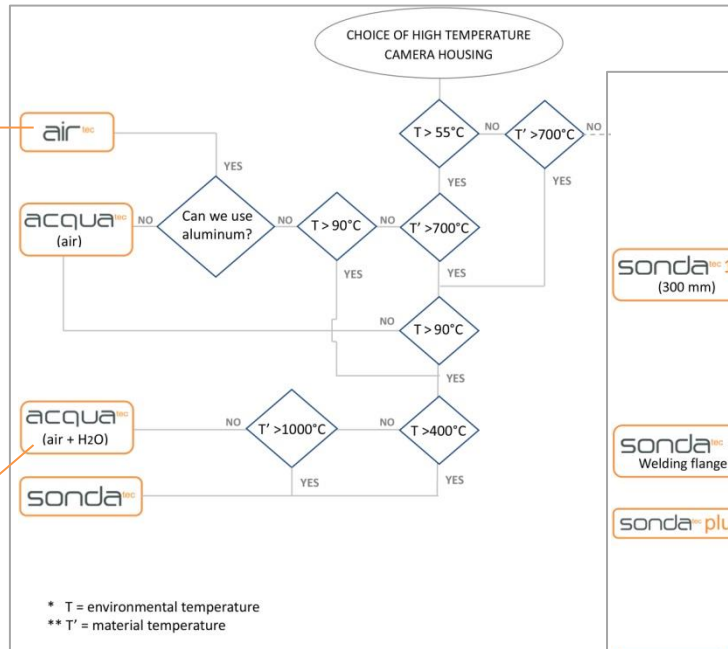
CHOICE OF HIGH TEMPERATURE CAMERA HOUSING

airtec

YES

acquatec (air)

NO

Can we use aluminum?

NO

T > 90°C

NO

T' >700°C

T > 55°C

NO

T' >700°C

NO

YES

YES

YES

YES

sondatec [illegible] (300 mm)

NO

T > 90°C

YES

acquatec (air + H2O)

NO

T' >1000°C

NO

T >400°C

sondatec

YES

YES

sondatec Welding flange

sondatec plu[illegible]

* T = environmental temperature
** T' = material temperature